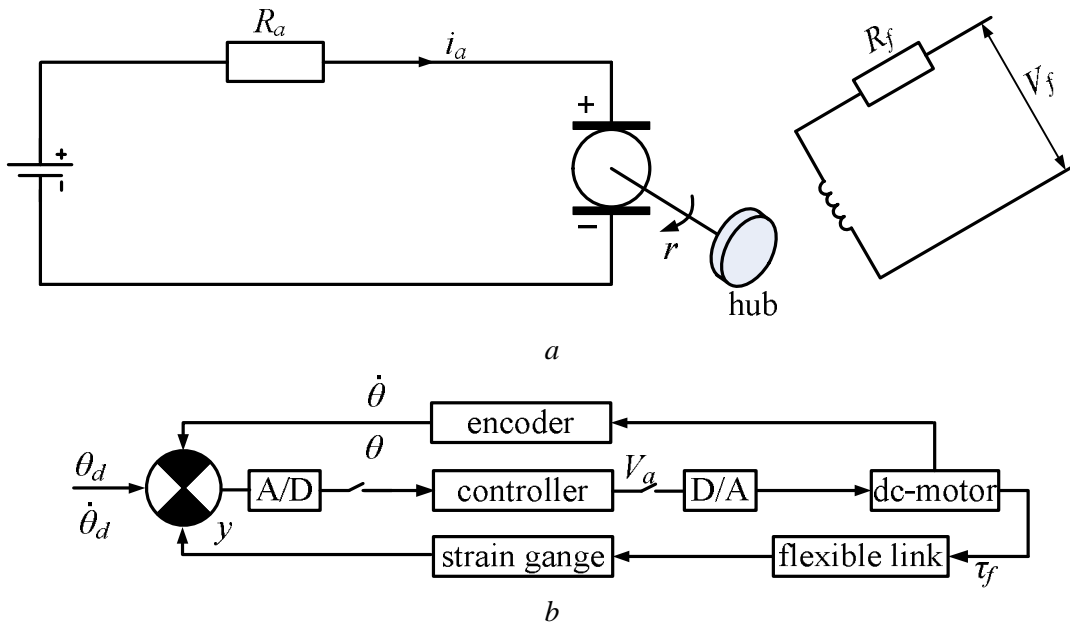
$R_a$

$i_a$

+

-

+

−

$r$

hub

$R_f$

$V_f$

$a$

$\dot{\theta}$

encoder

$\theta$

$\theta_d$

$\dot{\theta}_d$

A/D

controller

$V_a$

D/A

dc-motor

$y$

strain gange

flexible link

$\tau_f$

$b$